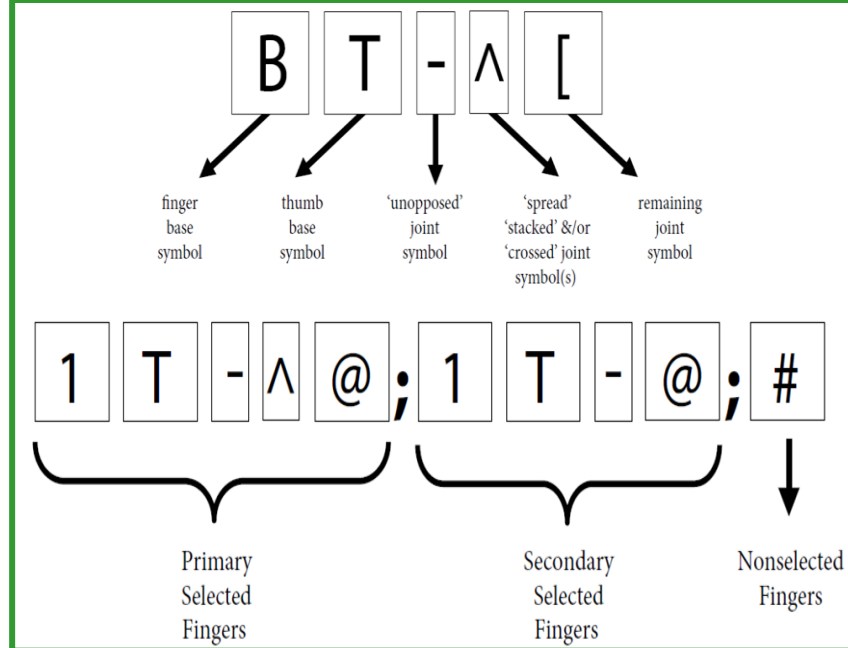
B T - ^ [

finger base symbol

thumb base symbol

'unopposed' joint symbol

'spread' 'stacked' &/or 'crossed' joint symbol(s)

remaining joint symbol

1 T - ^ @ ; 1 T - @ ; #

Primary Selected Fingers

Secondary Selected Fingers

Nonselected Fingers